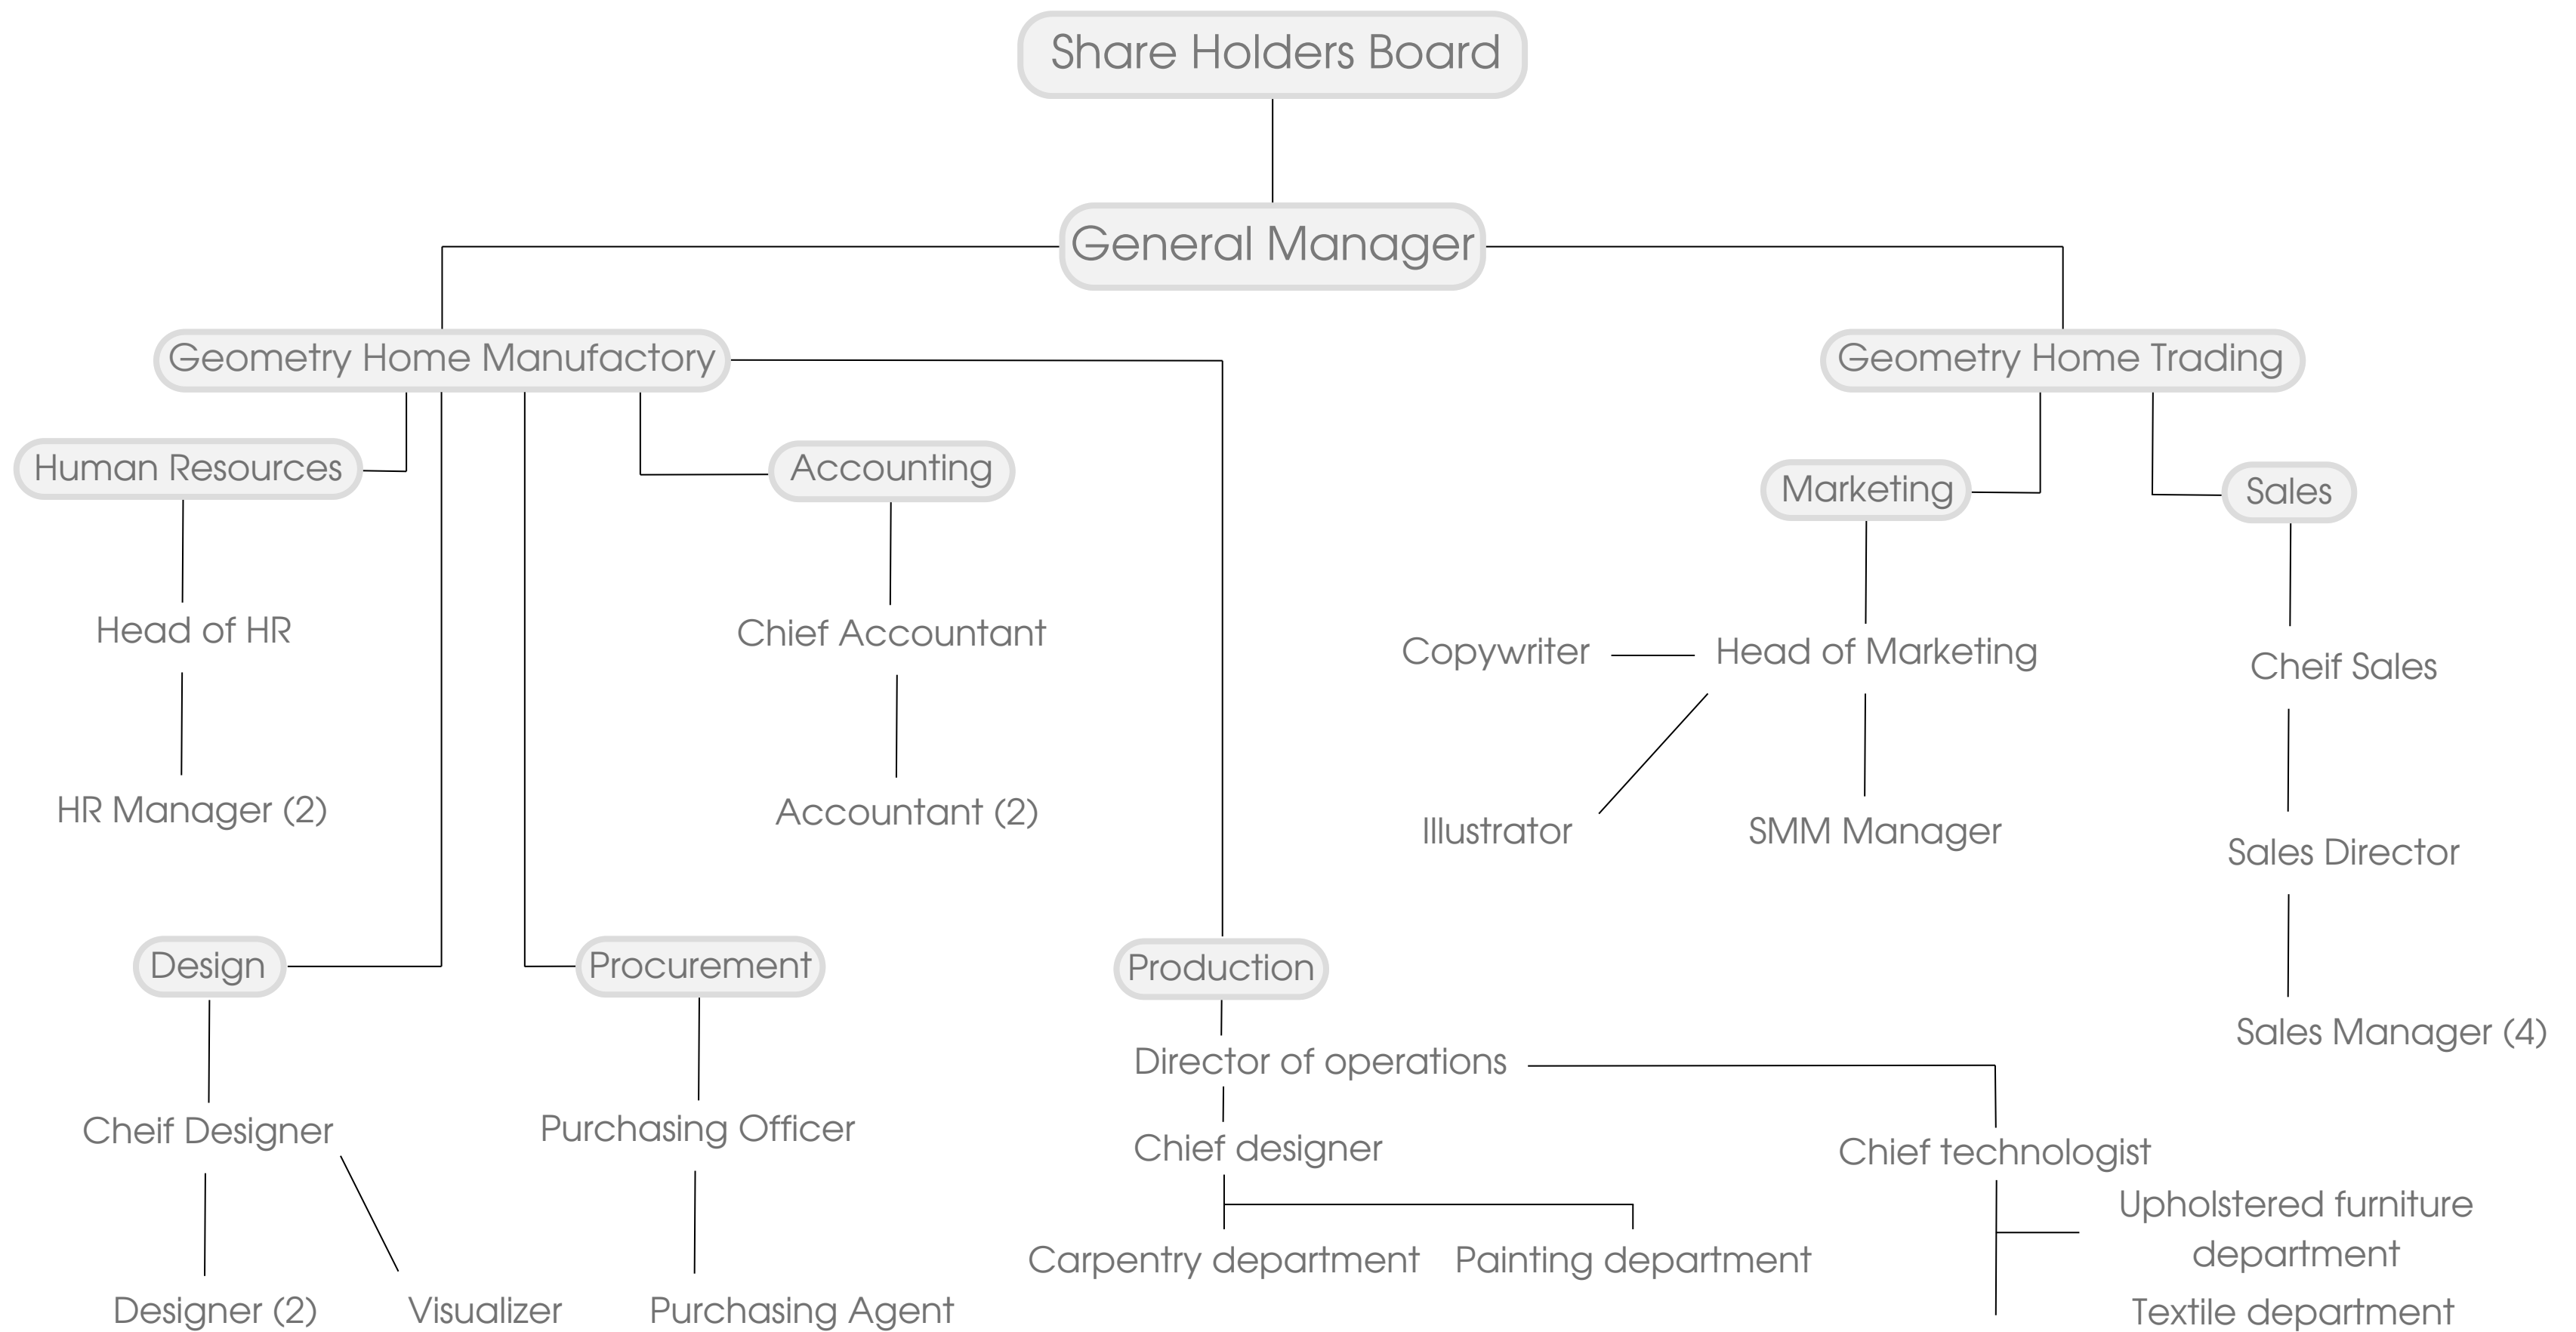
Share Holders Board

General Manager

Geometry Home Manufactory

Geometry Home Trading

Human Resources

Accounting

Marketing

Sales

Head of HR

Chief Accountant

Copywriter

Head of Marketing

Cheif Sales

HR Manager (2)

Accountant (2)

Illustrator

SMM Manager

Sales Director

Design

Procurement

Production

Sales Manager (4)

Director of operations

Cheif Designer

Purchasing Officer

Chief designer

Chief technologist

Upholstered furniture department

Carpentry department

Painting department

Designer (2)

Visualizer

Purchasing Agent

Textile department